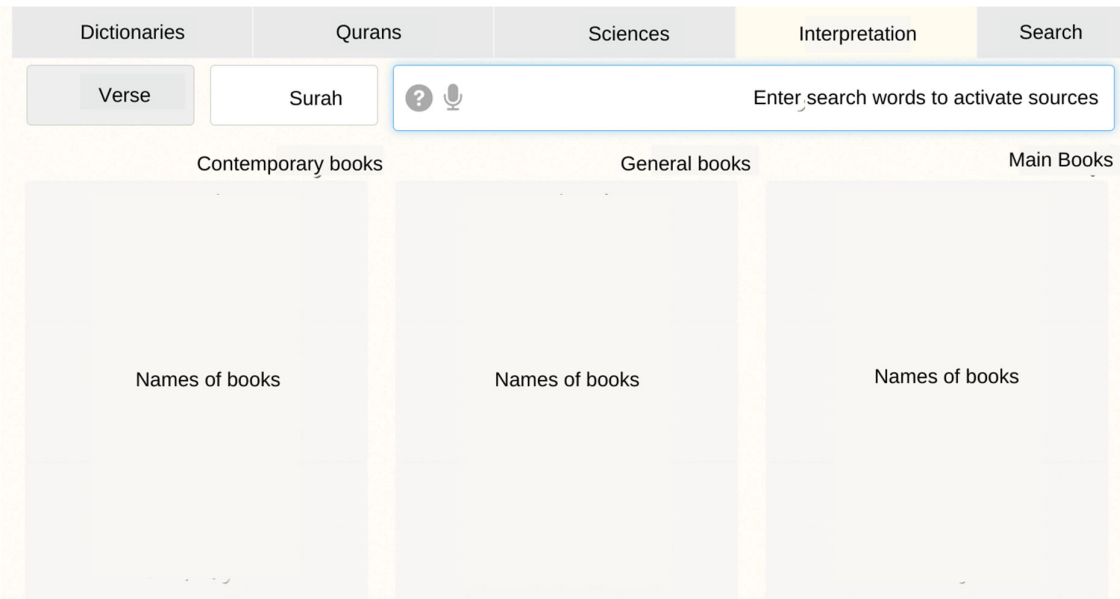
Dictionaries | Qurans | Sciences | Interpretation | Search

Verse

Surah

Enter search words to activate sources

Contemporary books

General books

Main Books

Names of books

Names of books

Names of books